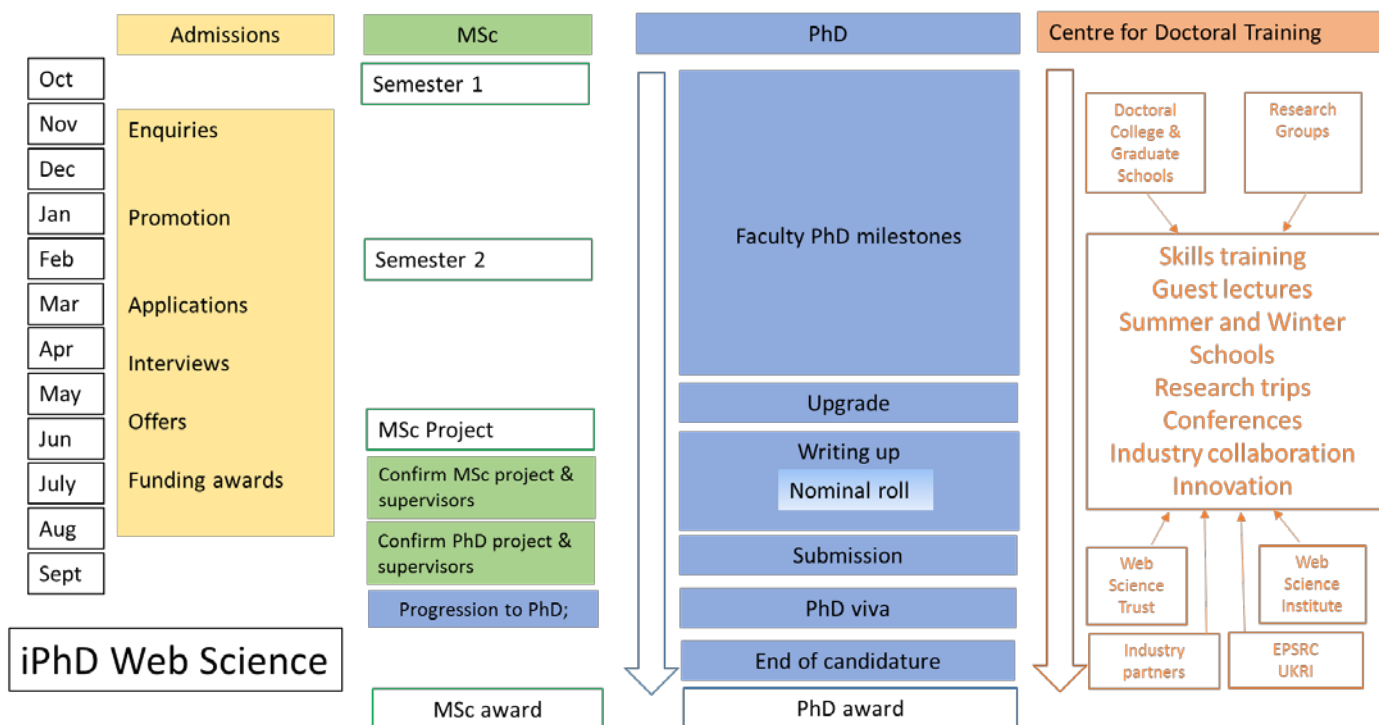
Admissions

MSc

PhD

Centre for Doctoral Training

Oct
Nov
Dec
Jan
Feb
Mar
Apr
May
Jun
July
Aug
Sept

Enquiries

Promotion

Applications

Interviews

Offers

Funding awards

Semester 1

Semester 2

MSc Project

Confirm MSc project & supervisors

Confirm PhD project & supervisors

Progression to PhD;

MSc award

Faculty PhD milestones

Upgrade

Writing up

Nominal roll

Submission

PhD viva

End of candidature

PhD award

Doctoral College & Graduate Schools

Research Groups

Skills training
Guest lectures
Summer and Winter Schools
Research trips
Conferences
Industry collaboration
Innovation

Web Science Trust

Web Science Institute

Industry partners

EPSRC UKRI

iPhD Web Science